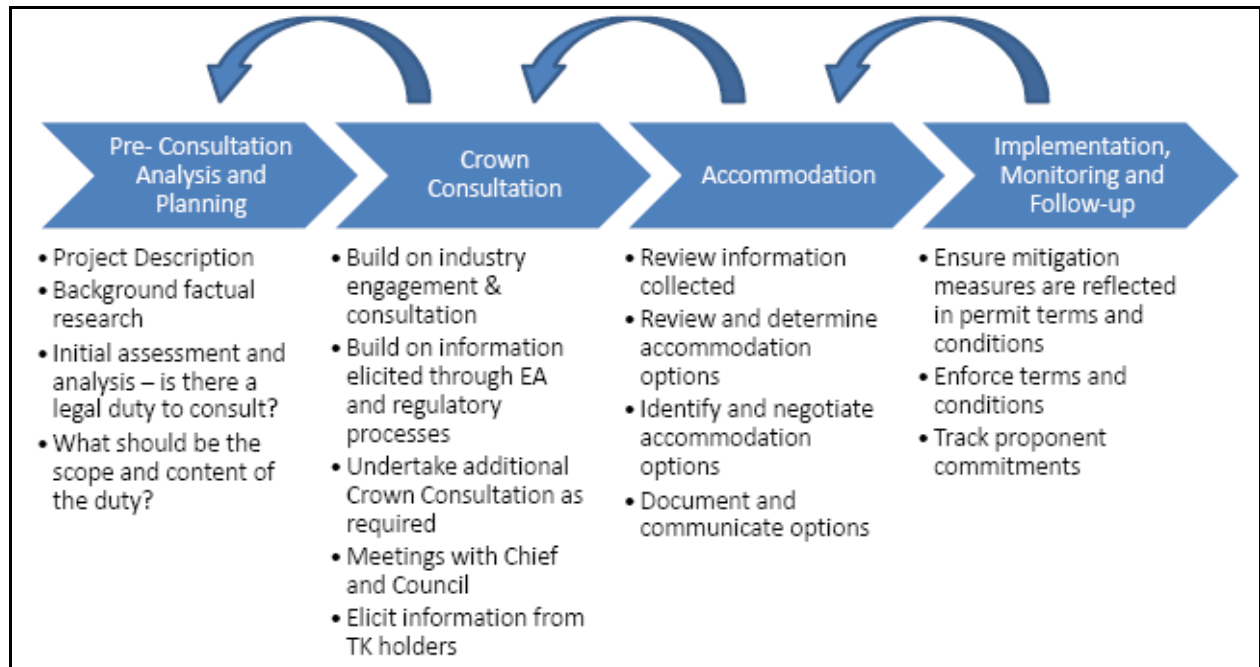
Pre- Consultation Analysis and Planning

Crown Consultation

Accommodation

Implementation, Monitoring and Follow-up

• Project Description
• Background factual research
• Initial assessment and analysis – is there a legal duty to consult?
• What should be the scope and content of the duty?

• Build on industry engagement & consultation
• Build on information elicited through EA and regulatory processes
• Undertake additional Crown Consultation as required
• Meetings with Chief and Council
• Elicit information from TK holders

• Review information collected
• Review and determine accommodation options
• Identify and negotiate accommodation options
• Document and communicate options

• Ensure mitigation measures are reflected in permit terms and conditions
• Enforce terms and conditions
• Track proponent commitments